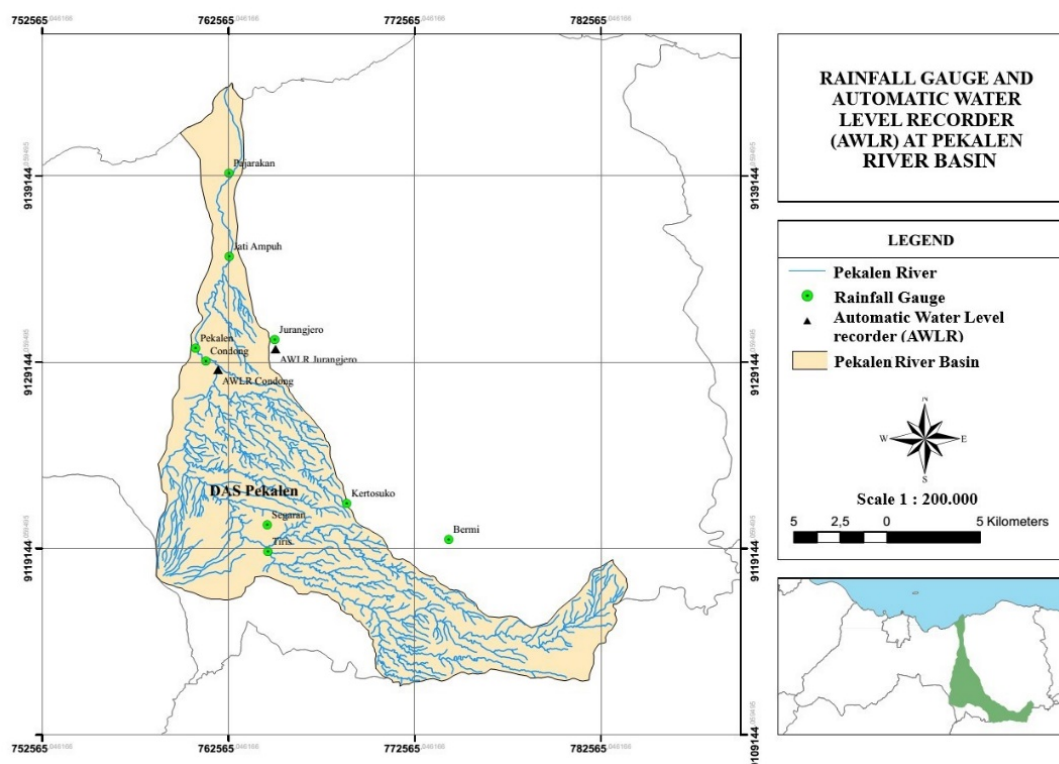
752565 762565 772565 782565

RAINFALL GAUGE AND AUTOMATIC WATER LEVEL RECORDER (AWLR) AT PEKALEN RIVER BASIN

9139144
9129144
9119144
9109144

Pajarakan
Jati Ampuh
Jurangjero
Pekalen
Condong
AWLR Jurangjero
AWLR Condong
DAS Pekalen
Kertosuko
Segaran
Tiris
Bermi

LEGEND
Pekalen River
Rainfall Gauge
Automatic Water Level recorder (AWLR)
Pekalen River Basin

N
W E
S

Scale 1 : 200.000
5 2,5 0 5 Kilometers

752565 762565 772565 782565